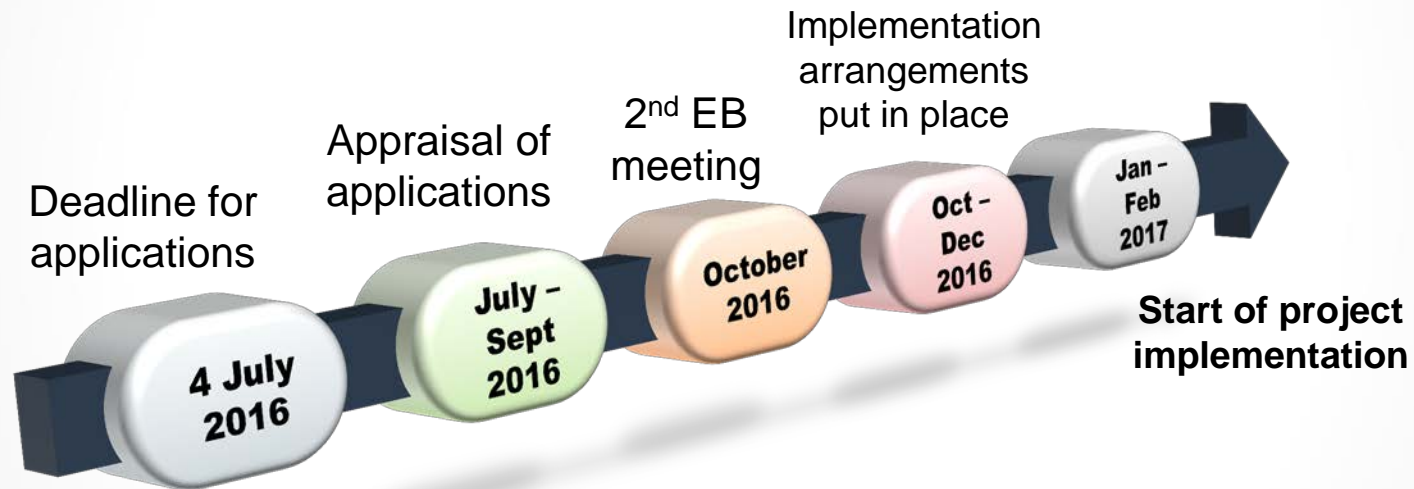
Deadline for applications

4 July 2016

Appraisal of applications

July – Sept 2016

2$^{nd}$ EB meeting

October 2016

Implementation arrangements put in place

Oct – Dec 2016

Jan – Feb 2017

Start of project implementation